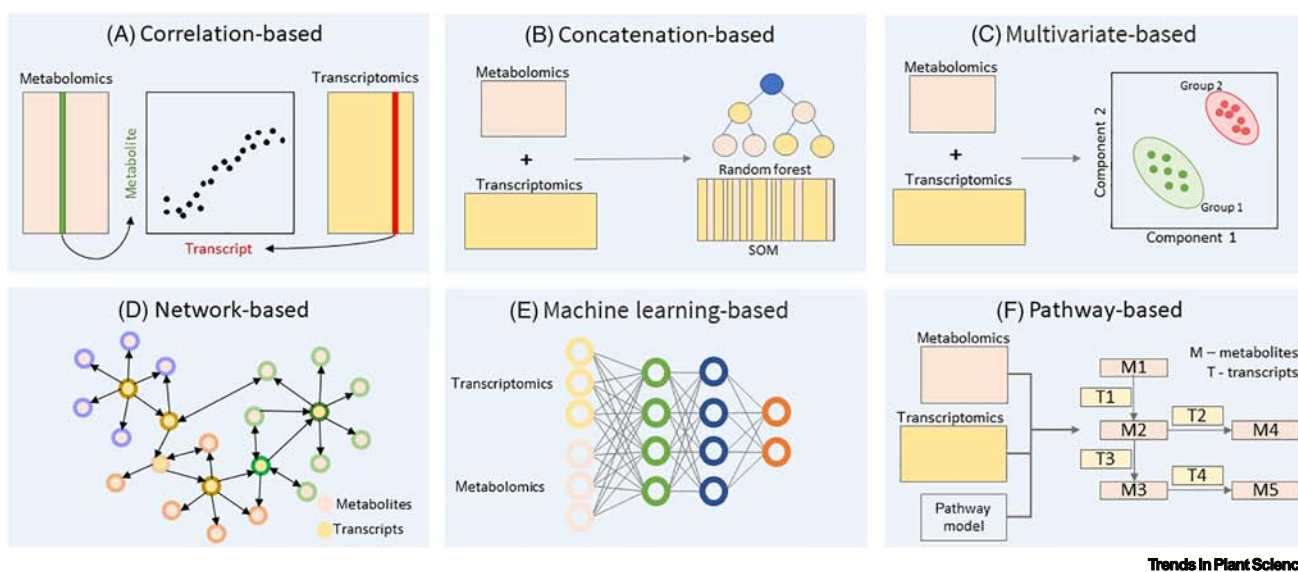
(A) Correlation-based

Metabolomics

Metabolite

Transcript

Transcriptomics

(B) Concatenation-based

Metabolomics

+

Transcriptomics

Random forest

SOM

(C) Multivariate-based

Metabolomics

+

Transcriptomics

Component 2

Group 2

Group 1

Component 1

(D) Network-based

Metabolites

Transcripts

(E) Machine learning-based

Transcriptomics

Metabolomics

(F) Pathway-based

Metabolomics

Transcriptomics

Pathway model

M – metabolites

T - transcripts

M1

T1

M2

T2

M4

T3

M3

T4

M5

Trends in Plant Scienc